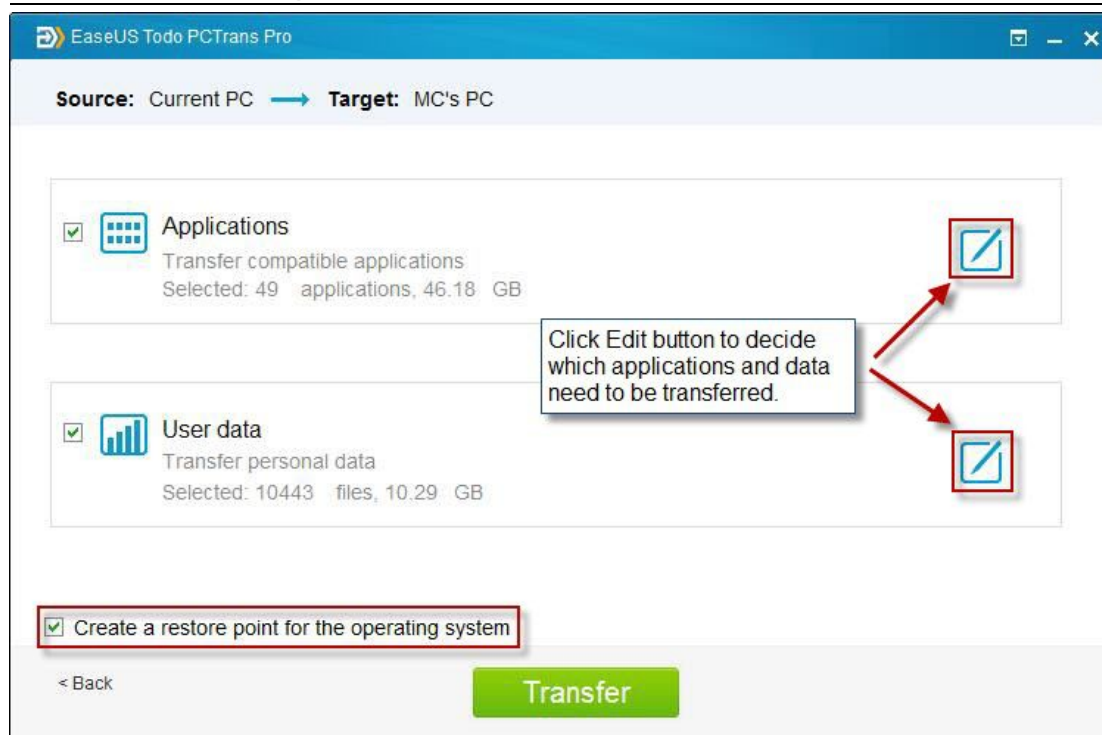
EaseUS Todo PCTrans Pro

Source: Current PC → Target: MC's PC

Applications
Transfer compatible applications
Selected: 49 applications, 46.18 GB

Click Edit button to decide which applications and data need to be transferred.

User data
Transfer personal data
Selected: 10443 files, 10.29 GB

Create a restore point for the operating system

< Back

Transfer